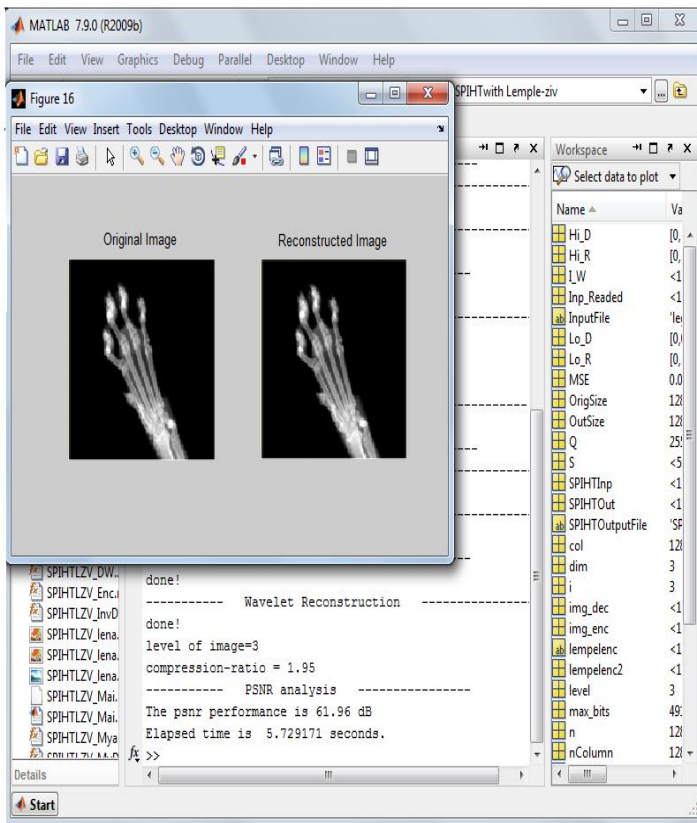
MATLAB 7.9.0 (R2009b)

File Edit View Graphics Debug Parallel Desktop Window Help

SPIHTwith Lemple-ziv

Figure 16

File Edit View Insert Tools Desktop Window Help

Original Image

Reconstructed Image

Workspace

Select data to plot

| Name | Va |
|---|---|
| Hi_D | [0, |
| Hi_R | [0, |
| I_W | <1 |
| Inp_Readed | <1 |
| InputFile | 'le |
| Lo_D | [0, |
| Lo_R | [0, |
| MSE | 0.0 |
| OrigSize | 12 |
| OutSize | 12 |
| Q | 25 |
| S | <5 |
| SPIHTInp | <1 |
| SPIHTOut | <1 |
| SPIHTOutputFile | 'SP |
| col | 12 |
| dim | 3 |
| i | 3 |
| img_dec | <1 |
| img_enc | <1 |
| lempelenc | <1 |
| lempelenc2 | <1 |
| level | 3 |
| max_bits | 49 |
| n | 12 |
| nColumn | 12 |

SPIHTLZV_DW.
SPIHTLZV_Enc.
SPIHTLZV_InvD
SPIHTLZV_lena.
SPIHTLZV_lena.
SPIHTLZV_lena.
SPIHTLZV_Mai.
SPIHTLZV_Mai.
SPIHTLZV_Mya
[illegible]

done!
----------- Wavelet Reconstruction ---------------
done!
level of image=3
compression-ratio = 1.95
----------- PSNR analysis ---------------
The psnr performance is 61.96 dB
Elapsed time is 5.729171 seconds.
$f_x$ >>

Details

Start